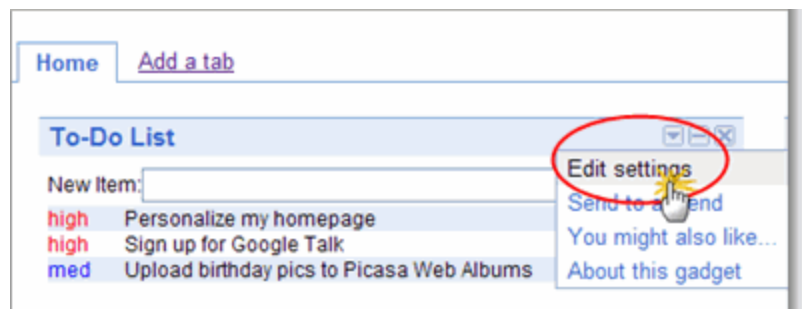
Home Add a tab

To-Do List

New Item:

high Personalize my homepage
high Sign up for Google Talk
med Upload birthday pics to Picasa Web Albums

Edit settings
Send to a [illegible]end
You might also like...
About this gadget